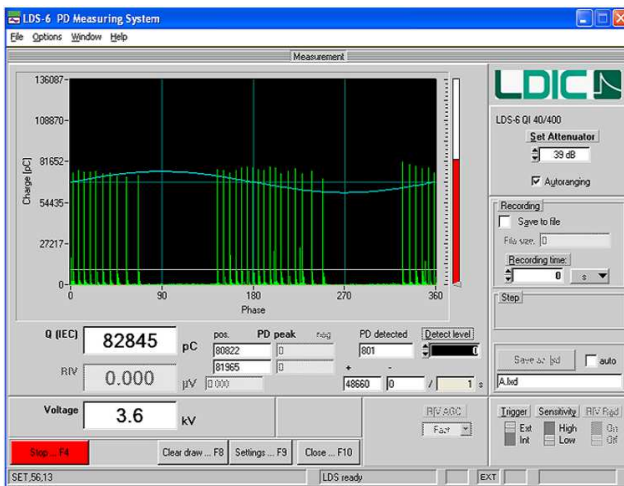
LDS-6 PD Measuring System
File Options Window Help
Measurement
136087
108870
81652
54435
27217
0
Charge [pC]
0 90 180 270 360
Phase
LDIC
LDS-6 QI 40/400
Set Attenuator
39 dB
Autoranging
Recording
Save to file
File size 0
Recording time:
0 s
Step
Q (IEC) 82845 pC
pos. PD peak neg
80822 0
81965 0
PD detected Detect level
801
+ -
48660 0 / 1 s
RIV 0.000 µV 0.000
Save as lxd auto
A.lxd
Voltage 3.6 kV
RIV AGC
Fast
Trigger Sensitivity RIV Rgd
Ext High On
Int Low Off
Stop ... F4
Clear draw ... F8 Settings ... F9 Close ... F10
SET,56,13 LDS ready EXT